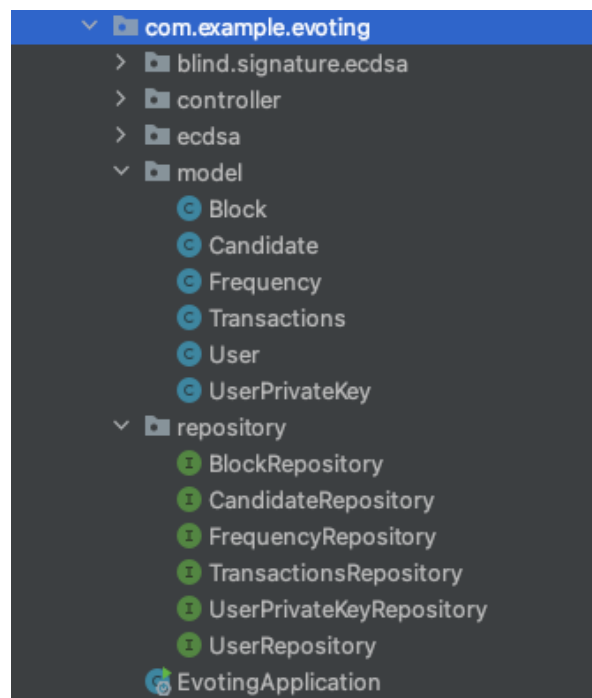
com.example.evoting
blind.signature.ecdsa
controller
ecdsa
model
Block
Candidate
Frequency
Transactions
User
UserPrivateKey
repository
BlockRepository
CandidateRepository
FrequencyRepository
TransactionsRepository
UserPrivateKeyRepository
UserRepository
EvotingApplication